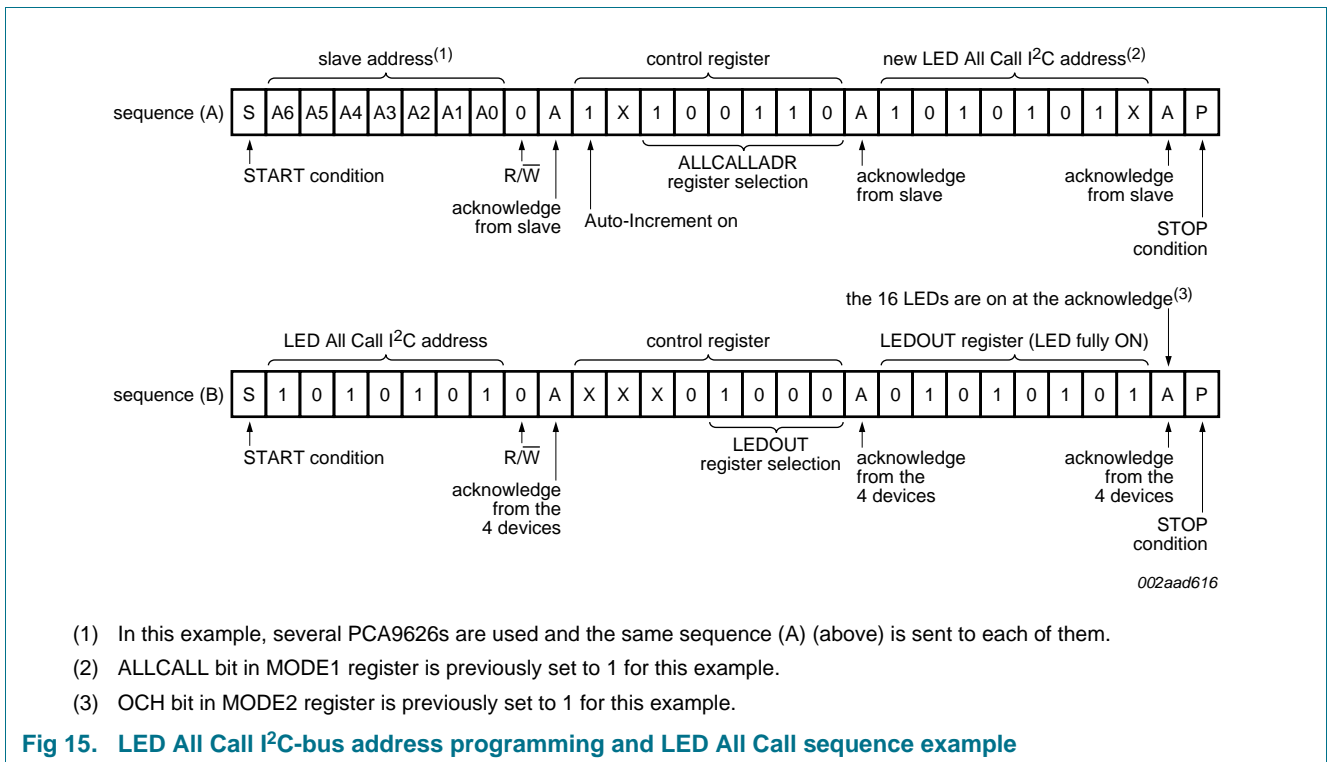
slave address$^{(1)}$

control register

new LED All Call I$^2$C address$^{(2)}$

sequence (A)

| S | A6 | A5 | A4 | A3 | A2 | A1 | A0 | 0 | A | 1 | X | 1 | 0 | 0 | 1 | 1 | 0 | A | 1 | 0 | 1 | 0 | 1 | 0 | 1 | X | A | P |
|---|---|---|---|---|---|---|---|---|---|---|---|---|---|---|---|---|---|---|---|---|---|---|---|---|---|---|---|---|

START condition

R/$\overline{W}$

acknowledge from slave

Auto-Increment on

ALLCALLADR register selection

acknowledge from slave

acknowledge from slave

STOP condition

the 16 LEDs are on at the acknowledge$^{(3)}$

LED All Call I$^2$C address

control register

LEDOUT register (LED fully ON)

sequence (B)

| S | 1 | 0 | 1 | 0 | 1 | 0 | 1 | 0 | A | X | X | X | 0 | 1 | 0 | 0 | 0 | A | 0 | 1 | 0 | 1 | 0 | 1 | 0 | 1 | A | P |
|---|---|---|---|---|---|---|---|---|---|---|---|---|---|---|---|---|---|---|---|---|---|---|---|---|---|---|---|---|

START condition

R/$\overline{W}$

acknowledge from the 4 devices

LEDOUT register selection

acknowledge from the 4 devices

acknowledge from the 4 devices

STOP condition

002aad616

(1) In this example, several PCA9626s are used and the same sequence (A) (above) is sent to each of them.

(2) ALLCALL bit in MODE1 register is previously set to 1 for this example.

(3) OCH bit in MODE2 register is previously set to 1 for this example.

Fig 15. LED All Call I$^2$C-bus address programming and LED All Call sequence example